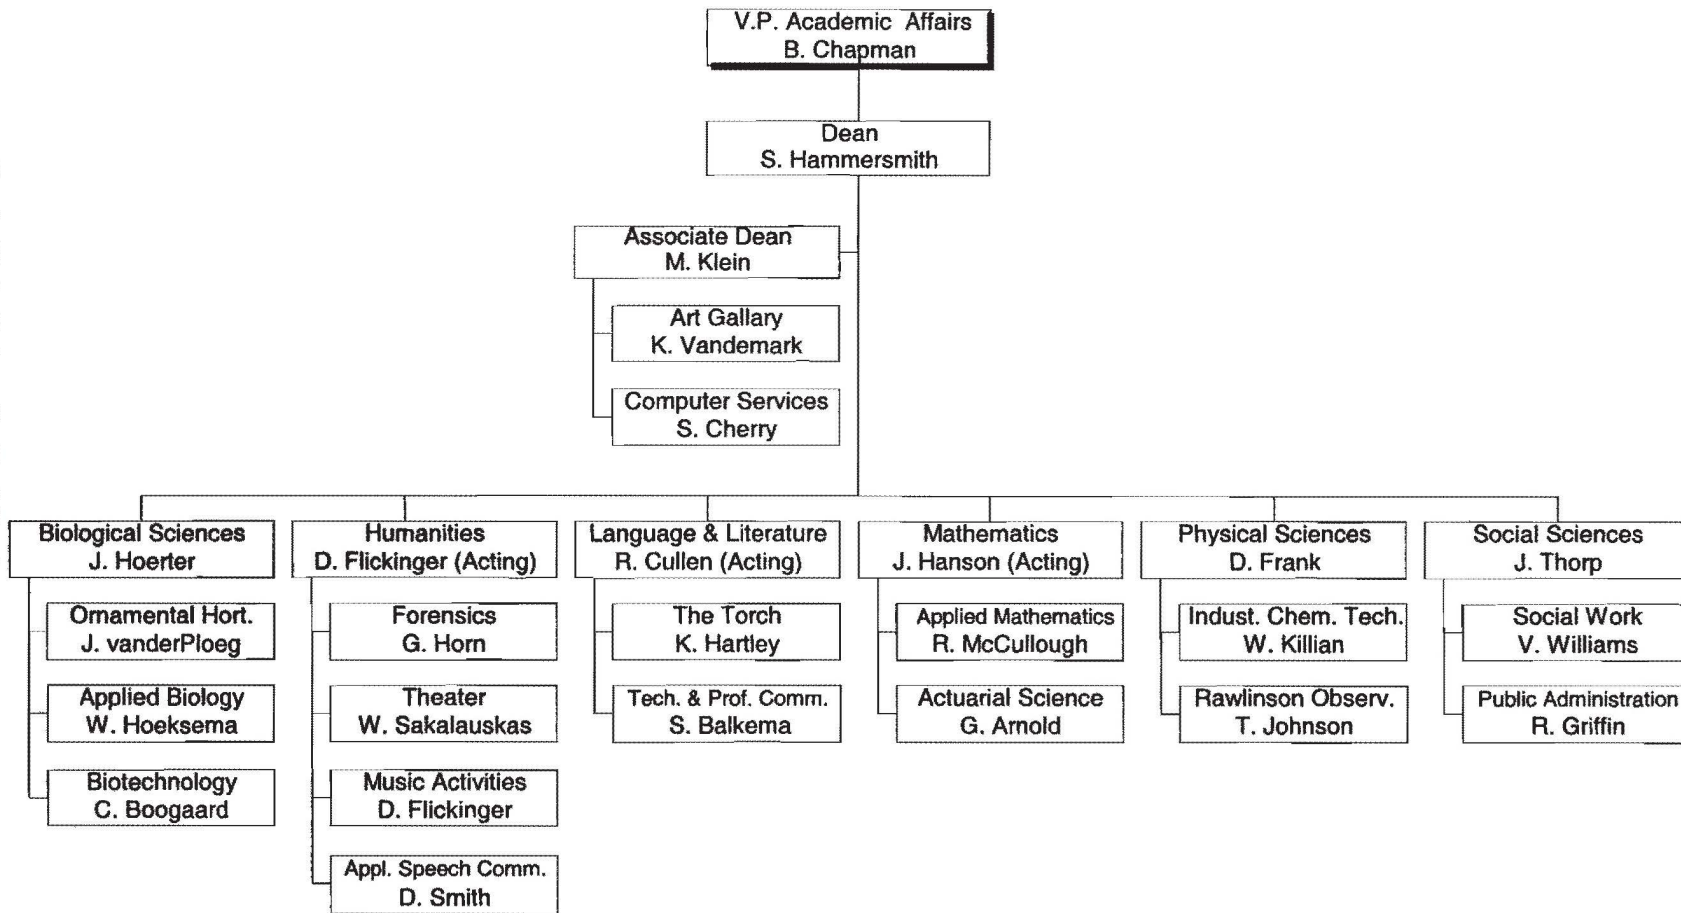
V.P. Academic Affairs
B. Chapman

Dean
S. Hammersmith

Associate Dean
M. Klein

Art Gallary
K. Vandemark

Computer Services
S. Cherry

Biological Sciences
J. Hoerter

Ornamental Hort.
J. vanderPloeg

Applied Biology
W. Hoeksema

Biotechnology
C. Boogaard

Humanities
D. Flickinger (Acting)

Forensics
G. Horn

Theater
W. Sakalauskas

Music Activities
D. Flickinger

Appl. Speech Comm.
D. Smith

Language & Literature
R. Cullen (Acting)

The Torch
K. Hartley

Tech. & Prof. Comm.
S. Balkema

Mathematics
J. Hanson (Acting)

Applied Mathematics
R. McCullough

Actuarial Science
G. Arnold

Physical Sciences
D. Frank

Indust. Chem. Tech.
W. Killian

Rawlinson Observ.
T. Johnson

Social Sciences
J. Thorp

Social Work
V. Williams

Public Administration
R. Griffin